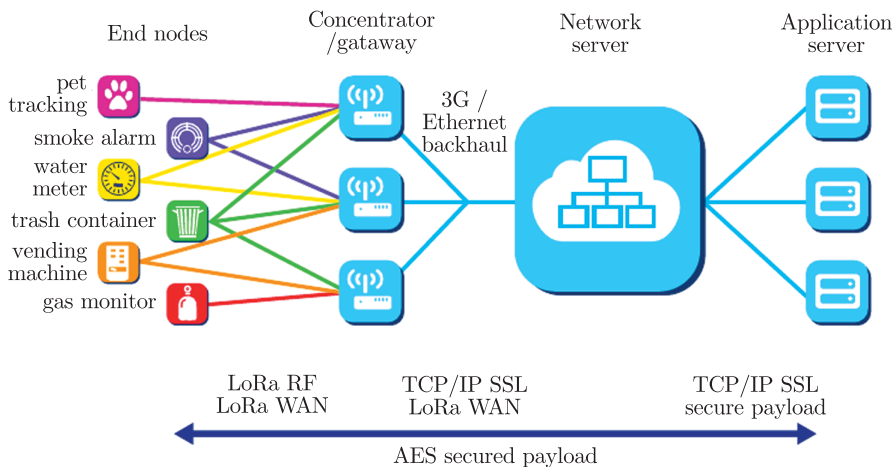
End nodes

Concentrator /gataway

Network server

Application server

pet tracking

smoke alarm

water meter

trash container

vending machine

gas monitor

3G / Ethernet backhaul

LoRa RF
LoRa WAN

TCP/IP SSL
LoRa WAN

TCP/IP SSL
secure payload

AES secured payload